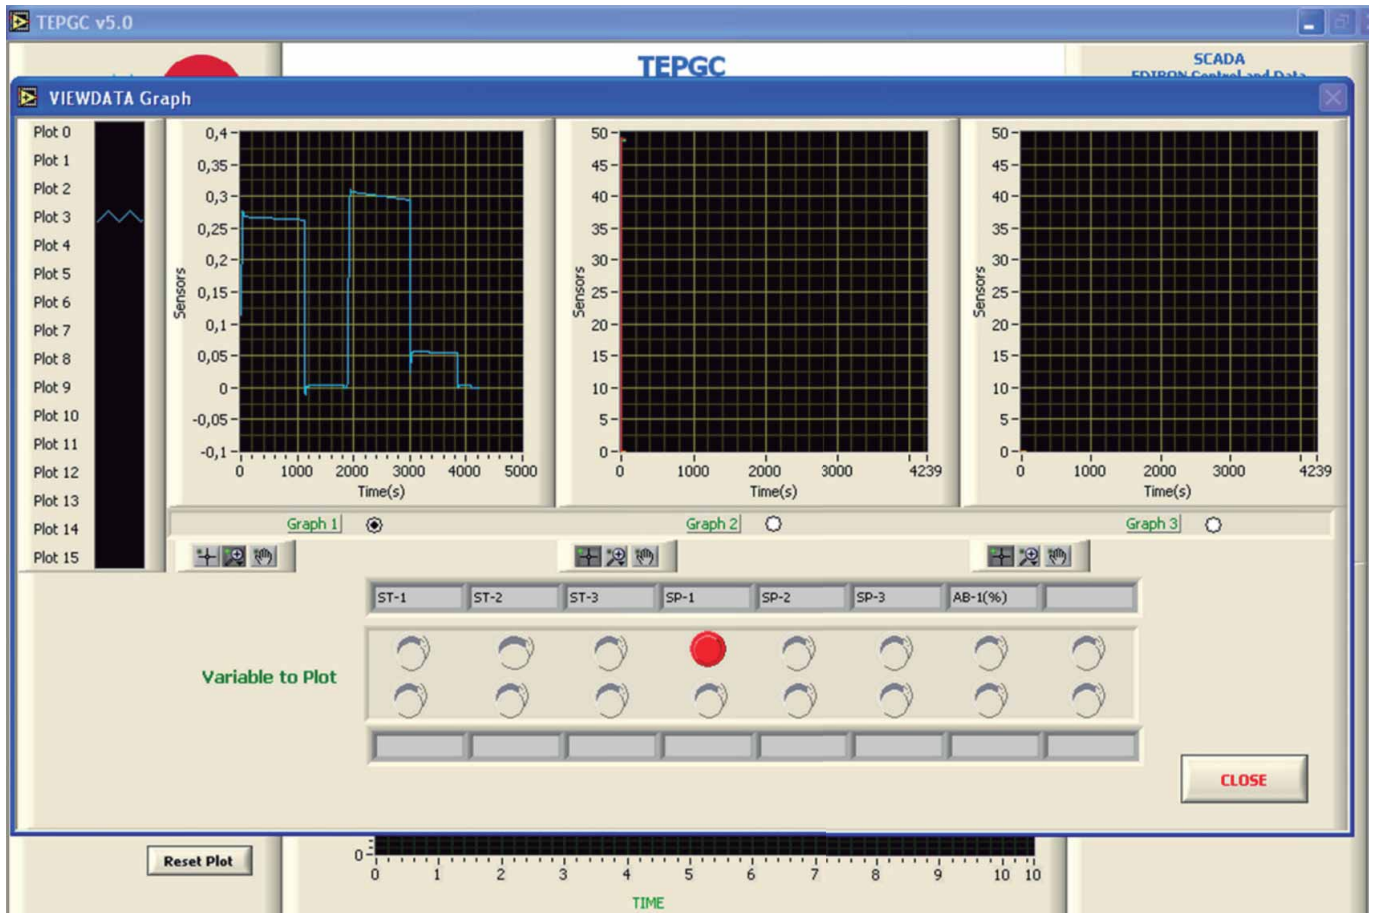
TEPGC v5.0

TEPGC

SCADA
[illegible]

VIEWDATA Graph

Plot 0
Plot 1
Plot 2
Plot 3
Plot 4
Plot 5
Plot 6
Plot 7
Plot 8
Plot 9
Plot 10
Plot 11
Plot 12
Plot 13
Plot 14
Plot 15

0,4
0,35
0,3
0,25
0,2
0,15
0,1
0,05
0
-0,05
-0,1
Sensors
0 1000 2000 3000 4000 5000
Time(s)

50
45
40
35
30
25
20
15
10
5
0
Sensors
0 1000 2000 3000 4239
Time(s)

50
45
40
35
30
25
20
15
10
5
0
Sensors
0 1000 2000 3000 4239
Time(s)

Graph 1
Graph 2
Graph 3

ST-1
ST-2
ST-3
SP-1
SP-2
SP-3
AB-1(%)

Variable to Plot

CLOSE

Reset Plot

0
0 1 2 3 4 5 6 7 8 9 10 10
TIME